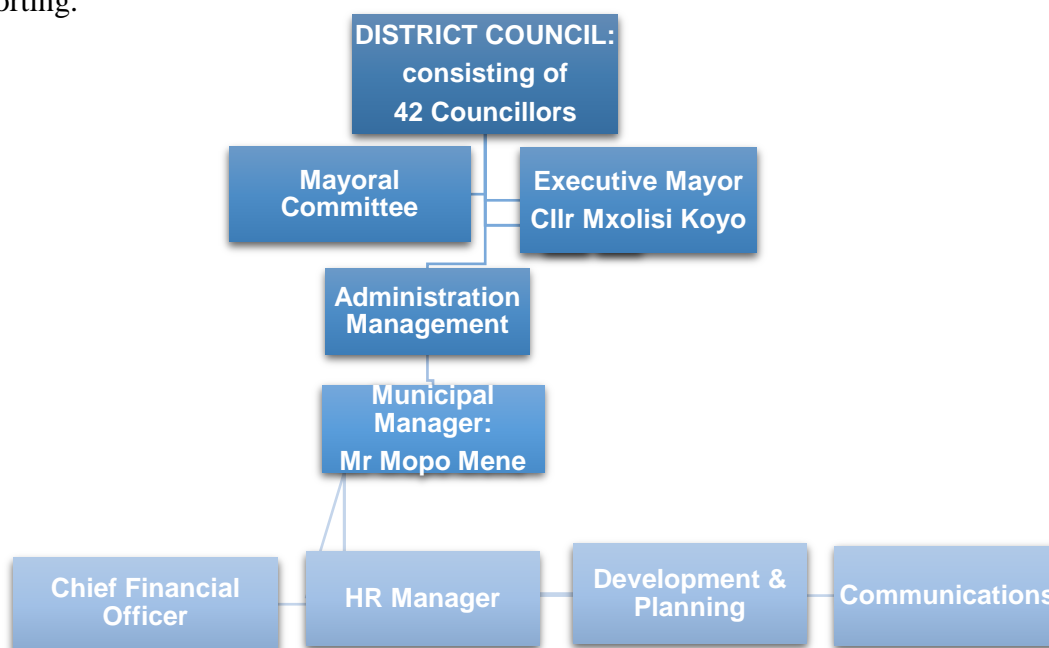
orting.

DISTRICT COUNCIL: consisting of 42 Councillors

Mayoral Committee

Executive Mayor Cllr Mxolisi Koyo

Administration Management

Municipal Manager: Mr Mopo Mene

Chief Financial Officer

HR Manager

Development & Planning

Communications